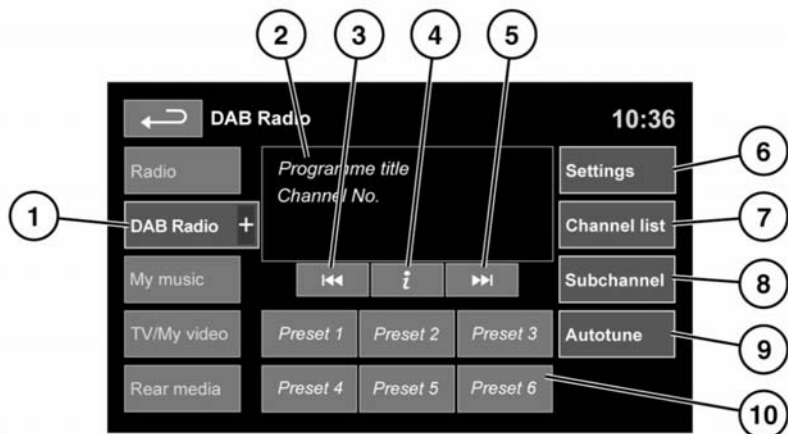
2
3
4
5
DAB Radio
10:36
Radio
Programme title
Channel No.
Settings
6
1
DAB Radio +
Channel list
7
My music
Subchannel
8
TV/My video
Preset 1
Preset 2
Preset 3
Autotune
9
Rear media
Preset 4
Preset 5
Preset 6
10